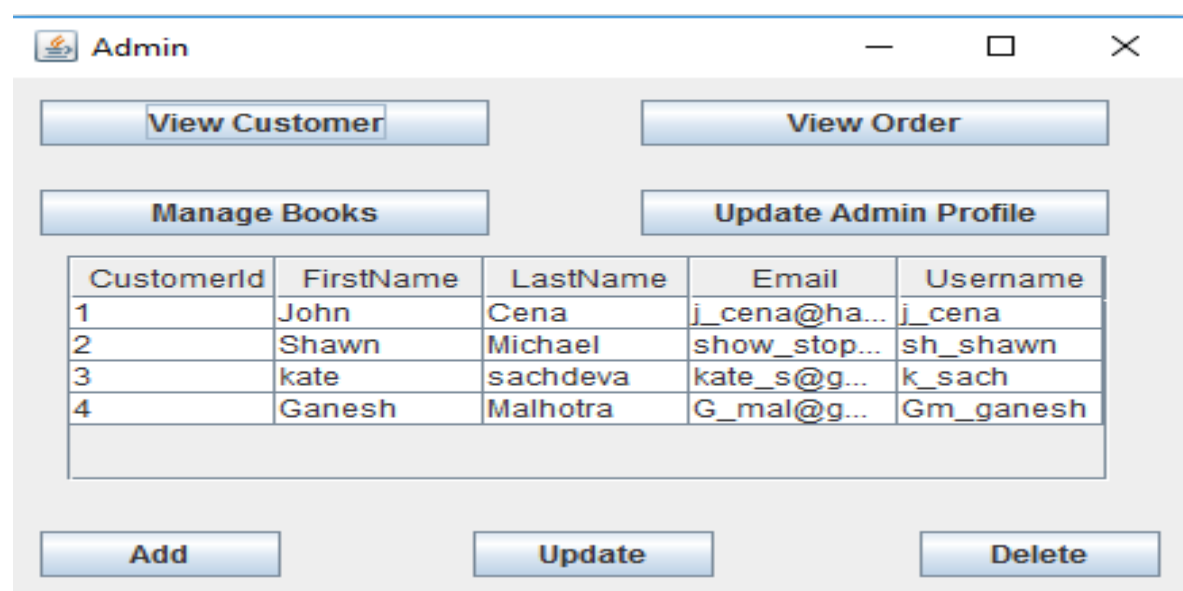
Admin

View Customer

View Order

Manage Books

Update Admin Profile

| CustomerId | FirstName | LastName | Email | Username |
|---|---|---|---|---|
| 1 | John | Cena | j_cena@ha... | j_cena |
| 2 | Shawn | Michael | show_stop... | sh_shawn |
| 3 | kate | sachdeva | kate_s@g... | k_sach |
| 4 | Ganesh | Malhotra | G_mal@g... | Gm_ganesh |

Add

Update

Delete